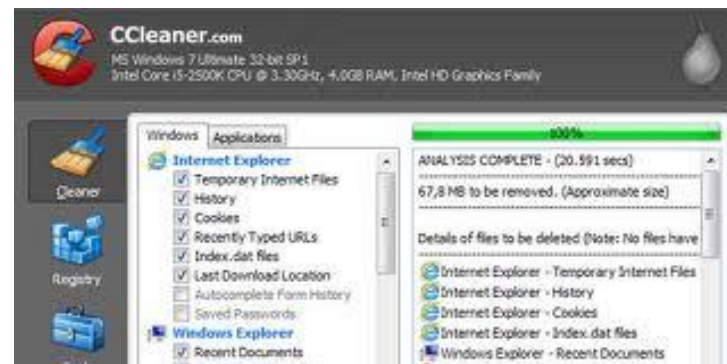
CCleaner.com
MS Windows 7 Ultimate 32-bit SP1
Intel Core i5-2500K CPU @ 3.30GHz, 4.0GB RAM, Intel HD Graphics Family

Cleaner
Registry

Windows | Applications

Internet Explorer
Temporary Internet Files
History
Cookies
Recently Typed URLs
Index.dat files
Last Download Location
Autocomplete Form History
Saved Passwords
Windows Explorer
Recent Documents

100%

ANALYSIS COMPLETE - (20.591 secs)
67,8 MB to be removed. (Approximate size)
Details of files to be deleted (Note: No files have
Internet Explorer - Temporary Internet Files
Internet Explorer - History
Internet Explorer - Cookies
Internet Explorer - Index.dat files
Windows Explorer - Recent Documents